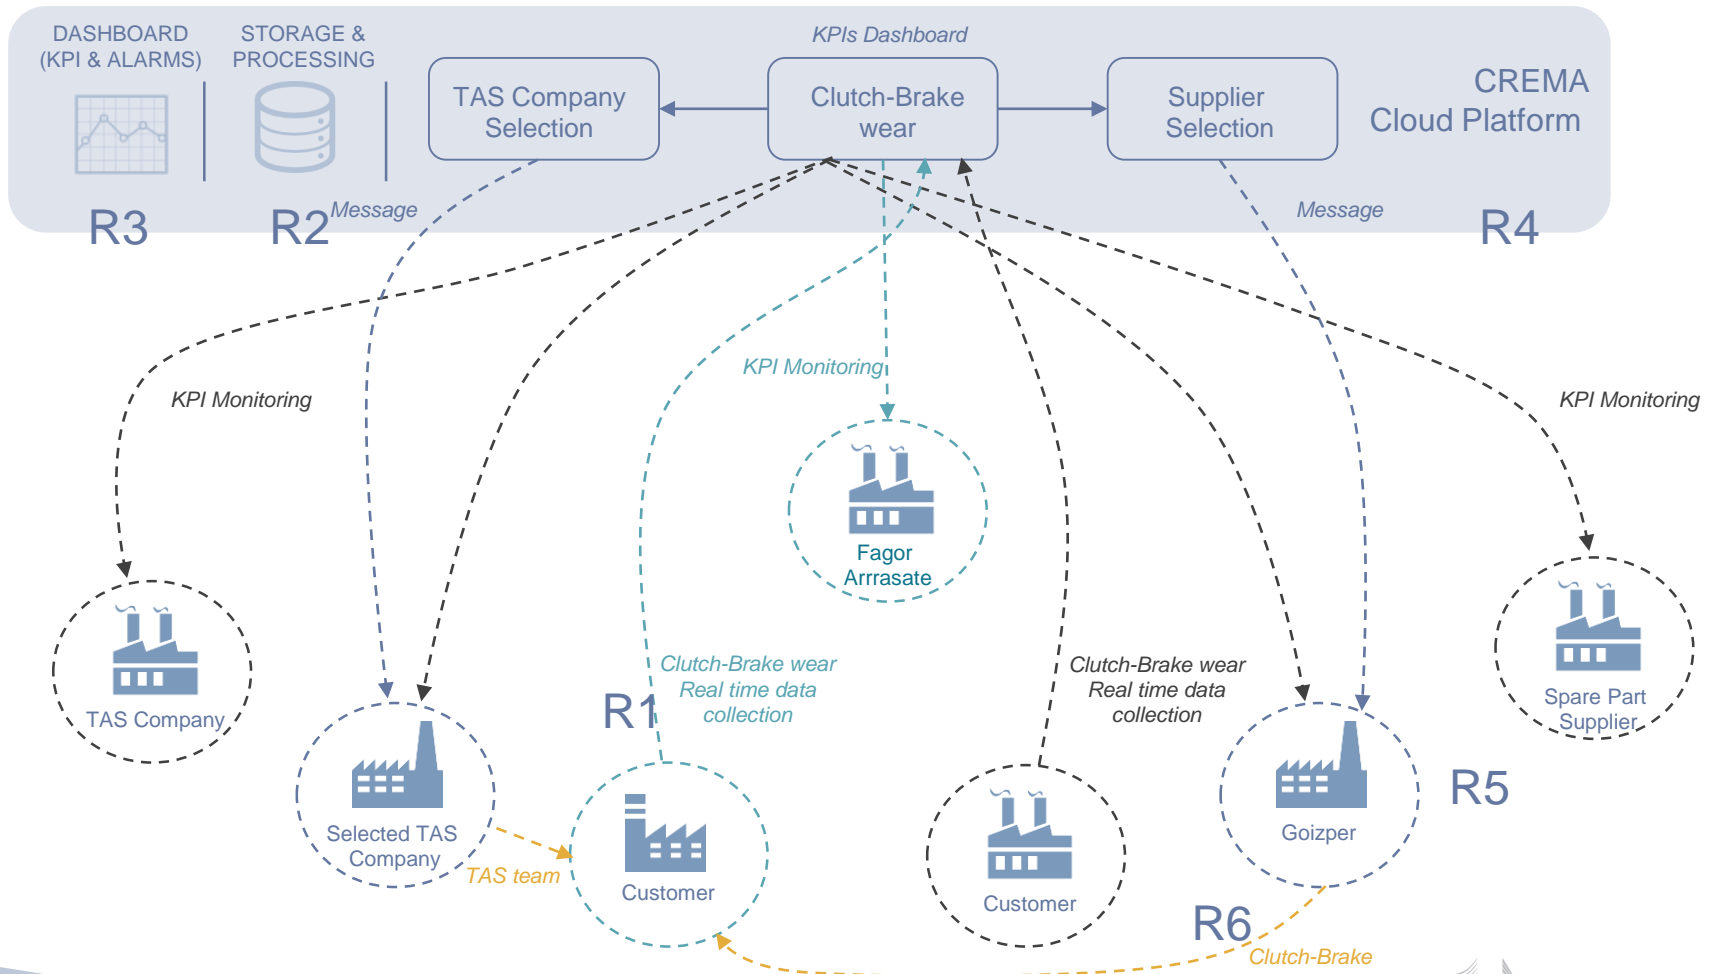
DASHBOARD (KPI & ALARMS)

STORAGE & PROCESSING

KPIs Dashboard

TAS Company Selection

Clutch-Brake wear

Supplier Selection

CREMA Cloud Platform

R3

R2

Message

Message

R4

KPI Monitoring

KPI Monitoring

KPI Monitoring

Fagor Arrrasate

TAS Company

Clutch-Brake wear Real time data collection

Clutch-Brake wear Real time data collection

Spare Part Supplier

R1

Selected TAS Company

Customer

Customer

Goizper

R5

TAS team

R6

Clutch-Brake